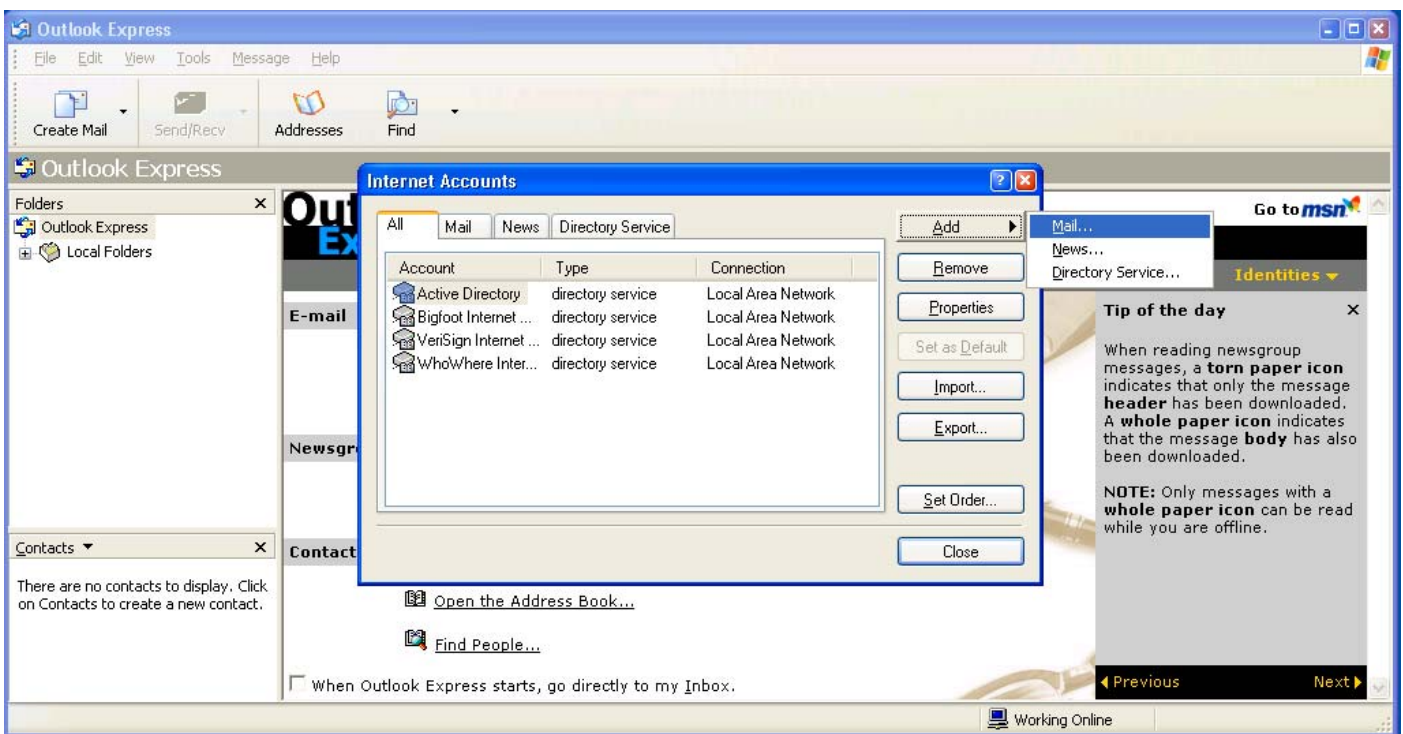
Outlook Express

File Edit View Tools Message Help

Create Mail Send/Recv Addresses Find

Outlook Express

Folders ×
Outlook Express
Local Folders

Contacts ▼ ×
There are no contacts to display. Click on Contacts to create a new contact.

Out
Ex

E-mail

Newsgr

Contact

Open the Address Book...

Find People...

When Outlook Express starts, go directly to my Inbox.

Internet Accounts

All Mail News Directory Service

| Account | Type | Connection |
|---|---|---|
| Active Directory | directory service | Local Area Network |
| Bigfoot Internet ... | directory service | Local Area Network |
| VeriSign Internet ... | directory service | Local Area Network |
| WhoWhere Inter... | directory service | Local Area Network |

Add
Remove
Properties
Set as Default
Import...
Export...
Set Order...
Close

Mail...
News...
Directory Service...

Go to msn

Identities ▾

Tip of the day ×

When reading newsgroup messages, a **torn paper icon** indicates that only the message **header** has been downloaded. A **whole paper icon** indicates that the message **body** has also been downloaded.

**NOTE:** Only messages with a **whole paper icon** can be read while you are offline.

◀ Previous Next ▶

Working Online